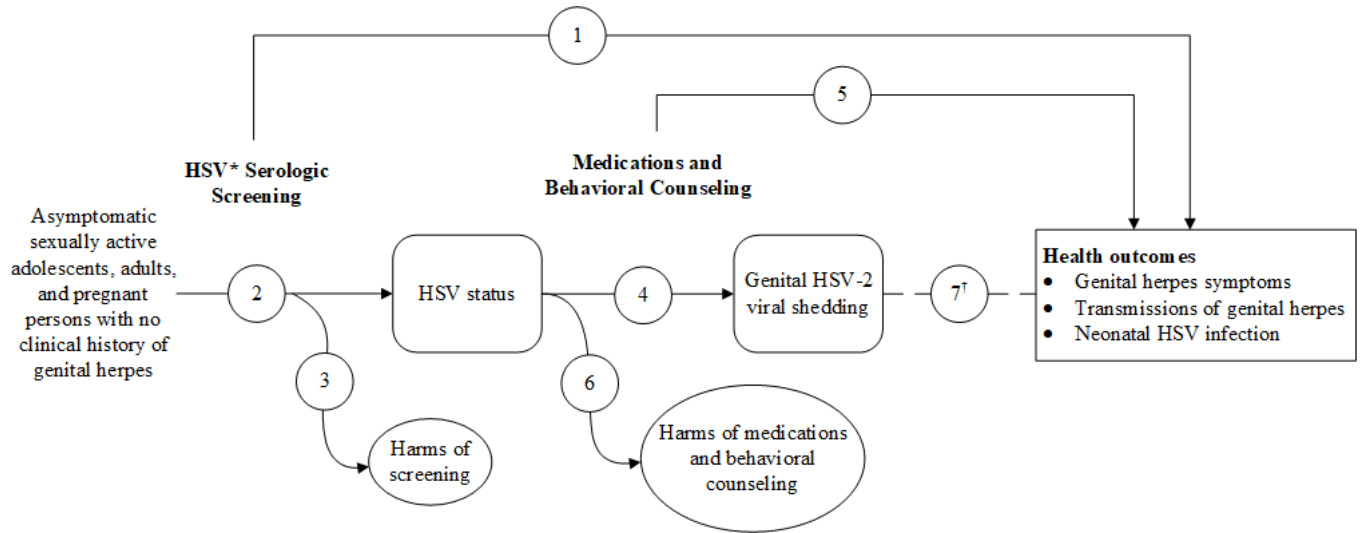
1

5

HSV* Serologic Screening

Medications and Behavioral Counseling

Asymptomatic sexually active adolescents, adults, and pregnant persons with no clinical history of genital herpes

2

HSV status

4

Genital HSV-2 viral shedding

7$^{\dagger}$

Health outcomes
- Genital herpes symptoms
- Transmissions of genital herpes
- Neonatal HSV infection

3

Harms of screening

6

Harms of medications and behavioral counseling